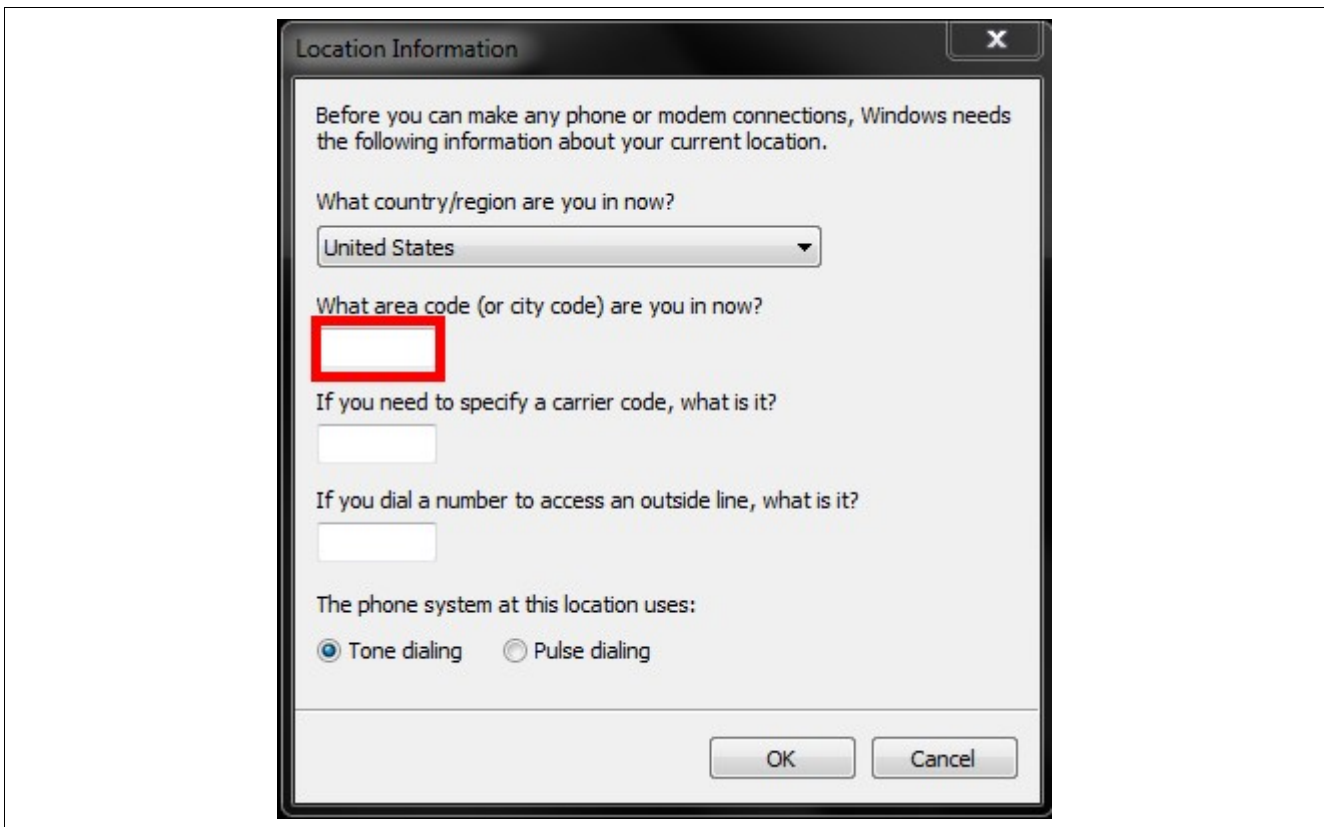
Location Information

x

Before you can make any phone or modem connections, Windows needs the following information about your current location.

What country/region are you in now?

United States

What area code (or city code) are you in now?

If you need to specify a carrier code, what is it?

If you dial a number to access an outside line, what is it?

The phone system at this location uses:

Tone dialing   Pulse dialing

OK   Cancel